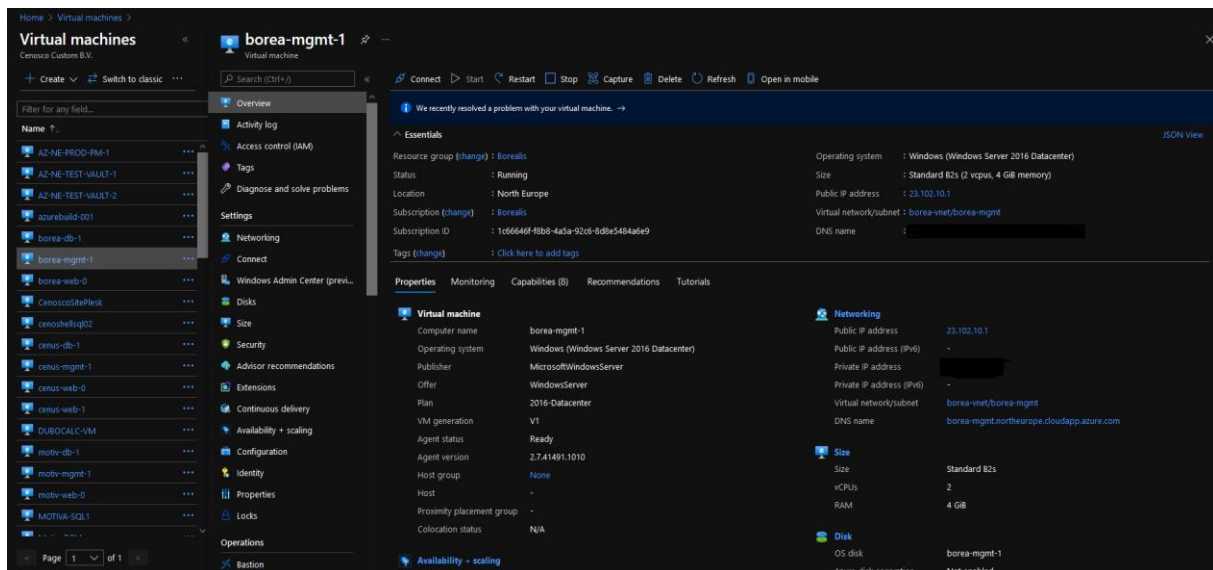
Home > Virtual machines >

Virtual machines
Cenosco Custom B.V.

+ Create ∨ ⇄ Switch to classic ···

Filter for any field...

Name ↑↓

AZ-NE-PROD-PM-1 ···
AZ-NE-TEST-VAULT-1 ···
AZ-NE-TEST-VAULT-2 ···
azurebuild-001 ···
borea-db-1 ···
borea-mgmt-1 ···
borea-web-0 ···
CenoscoSitePlesk ···
cenoshellsql02 ···
cenus-db-1 ···
cenus-mgmt-1 ···
cenus-web-0 ···
cenus-web-1 ···
DUBOCALC-VM ···
motiv-db-1 ···
motiv-mgmt-1 ···
motiv-web-0 ···
MOTIVA-SQL1 ···

< Page 1 ∨ of 1 >

borea-mgmt-1
Virtual machine

Search (Ctrl+/) «

Overview
Activity log
Access control (IAM)
Tags
Diagnose and solve problems
Settings
Networking
Connect
Windows Admin Center (previ...
Disks
Size
Security
Advisor recommendations
Extensions
Continuous delivery
Availability + scaling
Configuration
Identity
Properties
Locks
Operations
Bastion

Connect ▷ Start ↻ Restart □ Stop Capture Delete Refresh Open in mobile

We recently resolved a problem with your virtual machine. →

∧ Essentials

JSON View

| | |
|---|---|
| Resource group (change) | : Borealis |
| Status | : Running |
| Location | : North Europe |
| Subscription (change) | : Borealis |
| Subscription ID | : 1c66646f-f8b8-4a5a-92c6-8d8e5484a6e9 |
| Tags (change) | : Click here to add tags |

| | |
|---|---|
| Operating system | : Windows (Windows Server 2016 Datacenter) |
| Size | : Standard B2s (2 vcpus, 4 GiB memory) |
| Public IP address | : 23.102.10.1 |
| Virtual network/subnet | : borea-vnet/borea-mgmt |
| DNS name | : |

Properties Monitoring Capabilities (8) Recommendations Tutorials

Virtual machine

| | |
|---|---|
| Computer name | borea-mgmt-1 |
| Operating system | Windows (Windows Server 2016 Datacenter) |
| Publisher | MicrosoftWindowsServer |
| Offer | WindowsServer |
| Plan | 2016-Datacenter |
| VM generation | V1 |
| Agent status | Ready |
| Agent version | 2.7.41491.1010 |
| Host group | None |
| Host | - |
| Proximity placement group | - |
| Colocation status | N/A |

Availability + scaling

Networking

| | |
|---|---|
| Public IP address | 23.102.10.1 |
| Public IP address (IPv6) | - |
| Private IP address | |
| Private IP address (IPv6) | - |
| Virtual network/subnet | borea-vnet/borea-mgmt |
| DNS name | borea-mgmt.northeurope.cloudapp.azure.com |

Size

| | |
|---|---|
| Size | Standard B2s |
| vCPUs | 2 |
| RAM | 4 GiB |

Disk

| | |
|---|---|
| OS disk | borea-mgmt-1 |